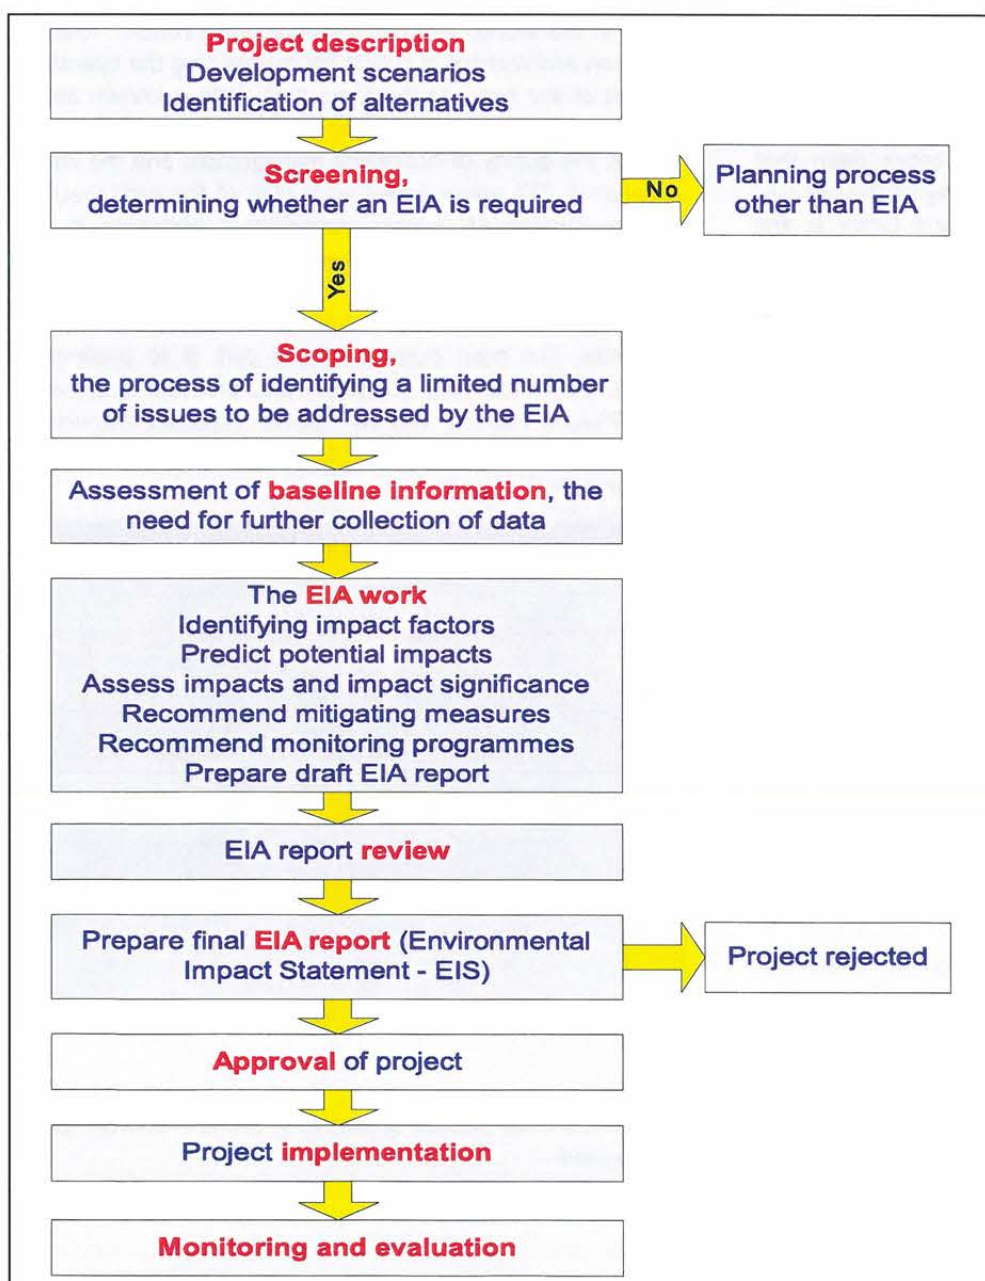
Project description
Development scenarios
Identification of alternatives

Screening,
determining whether an EIA is required

No

Planning process other than EIA

Yes

Scoping,
the process of identifying a limited number of issues to be addressed by the EIA

Assessment of baseline information, the need for further collection of data

The EIA work
Identifying impact factors
Predict potential impacts
Assess impacts and impact significance
Recommend mitigating measures
Recommend monitoring programmes
Prepare draft EIA report

EIA report review

Prepare final EIA report (Environmental Impact Statement - EIS)

Project rejected

Approval of project

Project implementation

Monitoring and evaluation